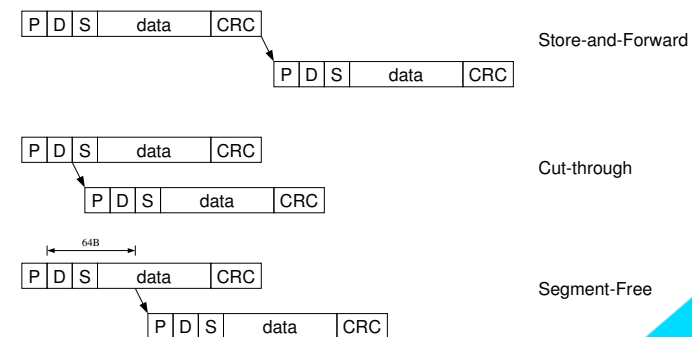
| P | D | S | data | CRC |
|---|---|---|---|---|

| P | D | S | data | CRC |
|---|---|---|---|---|

Store-and-Forward

| P | D | S | data | CRC |
|---|---|---|---|---|

| P | D | S | data | CRC |
|---|---|---|---|---|

Cut-through

64B

| P | D | S | data | CRC |
|---|---|---|---|---|

| P | D | S | data | CRC |
|---|---|---|---|---|

Segment-Free